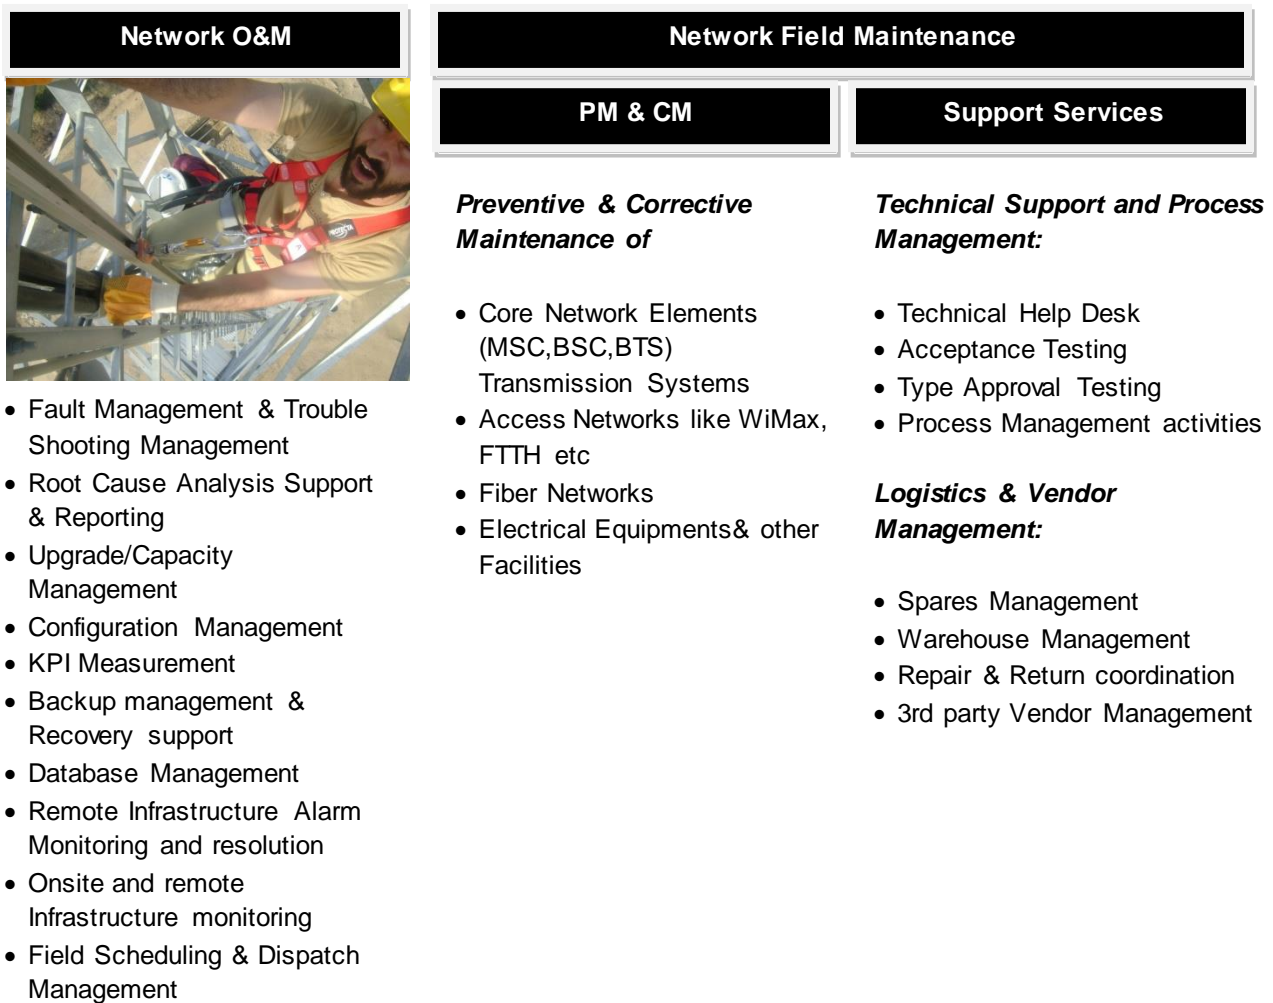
Network O&M

- Fault Management & Trouble Shooting Management
- Root Cause Analysis Support & Reporting
- Upgrade/Capacity Management
- Configuration Management
- KPI Measurement
- Backup management & Recovery support
- Database Management
- Remote Infrastructure Alarm Monitoring and resolution
- Onsite and remote Infrastructure monitoring
- Field Scheduling & Dispatch Management

Network Field Maintenance

PM & CM

*Preventive & Corrective Maintenance of*

- Core Network Elements (MSC,BSC,BTS) Transmission Systems
- Access Networks like WiMax, FTTH etc
- Fiber Networks
- Electrical Equipments& other Facilities

Support Services

*Technical Support and Process Management:*

- Technical Help Desk
- Acceptance Testing
- Type Approval Testing
- Process Management activities

*Logistics & Vendor Management:*

- Spares Management
- Warehouse Management
- Repair & Return coordination
- 3rd party Vendor Management